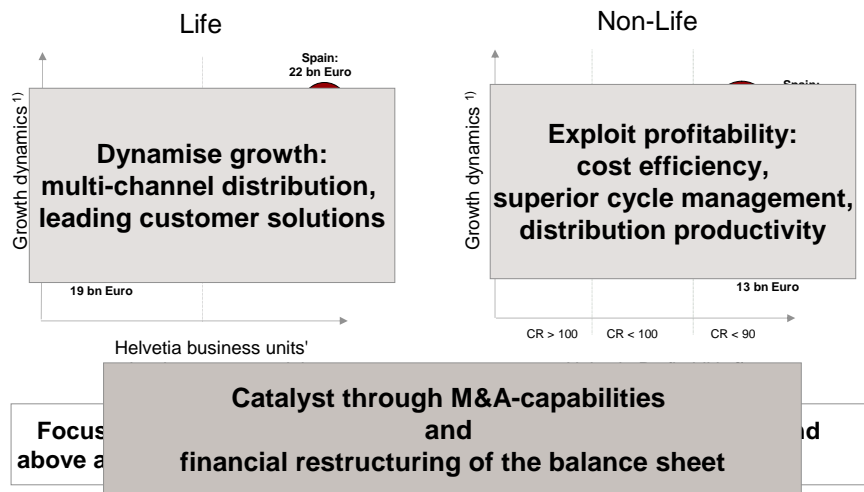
Life

Non-Life

Spain: 22 bn Euro

Spain:

Growth dynamics ¹⁾

Dynamise growth: multi-channel distribution, leading customer solutions

19 bn Euro

Growth dynamics ¹⁾

Exploit profitability: cost efficiency, superior cycle management, distribution productivity

13 bn Euro

CR > 100

CR < 100

CR < 90

Helvetia business units'

Catalyst through M&A-capabilities and financial restructuring of the balance sheet

Focus

nd

above a